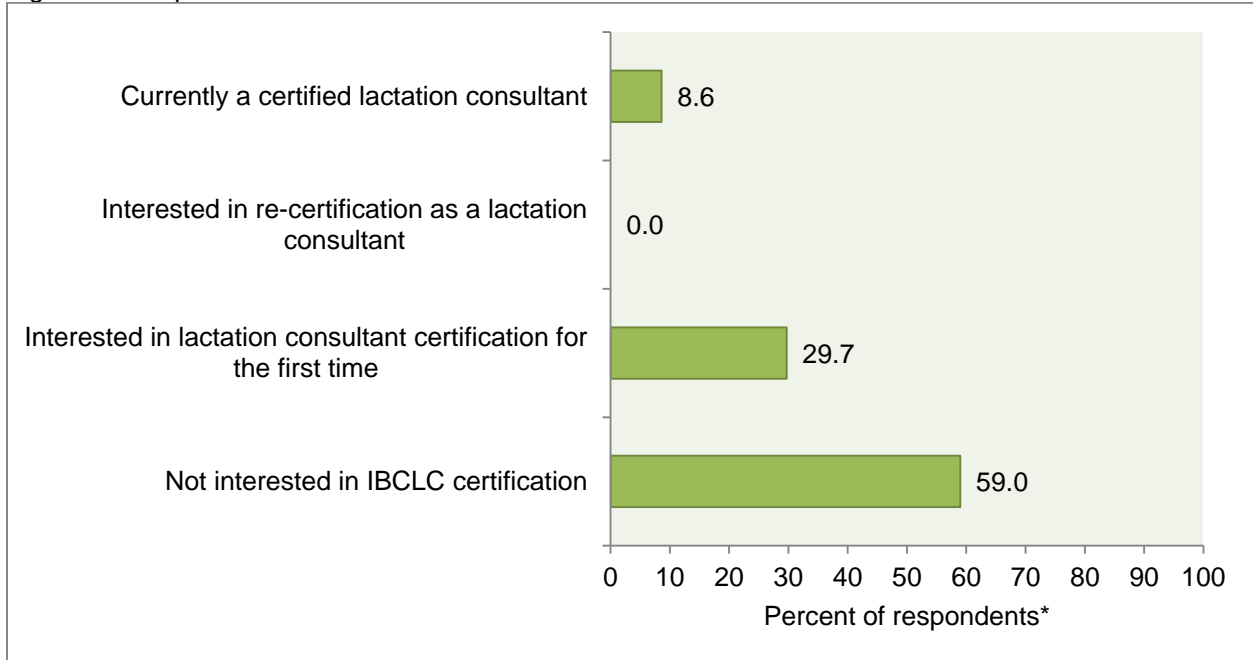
Currently a certified lactation consultant 8.6

Interested in re-certification as a lactation consultant 0.0

Interested in lactation consultant certification for the first time 29.7

Not interested in IBCLC certification 59.0

0 10 20 30 40 50 60 70 80 90 100

Percent of respondents*